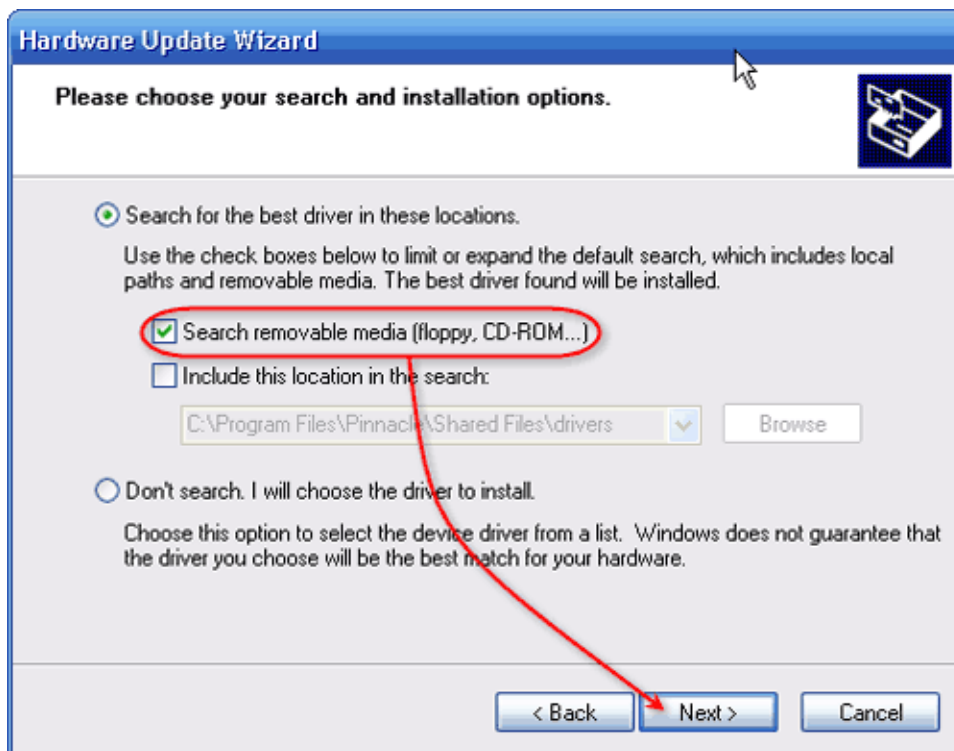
Hardware Update Wizard

Please choose your search and installation options.

Search for the best driver in these locations.

Use the check boxes below to limit or expand the default search, which includes local paths and removable media. The best driver found will be installed.

Search removable media (floppy, CD-ROM...)

Include this location in the search:

C:\Program Files\Pinnacle\Shared Files\drivers

Browse

Don't search. I will choose the driver to install.

Choose this option to select the device driver from a list. Windows does not guarantee that the driver you choose will be the best match for your hardware.

< Back

Next >

Cancel